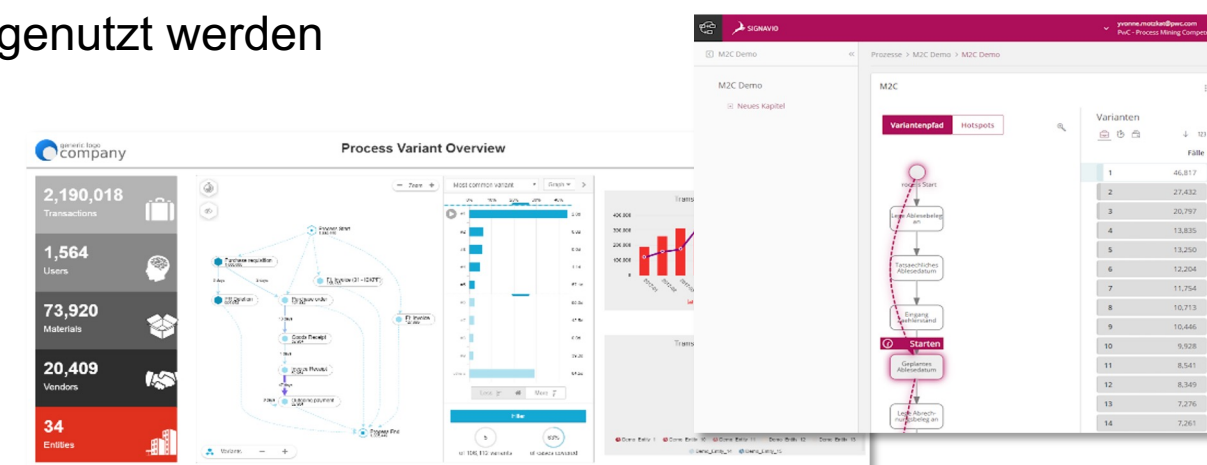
genutzt werden

generic logo
company

Process Variant Overview

2,190,018
Transactions

1,564
Users

73,920
Materials

20,409
Vendors

34
Entities

Zoom

Most common variant

Purchase requisition

Process Start

FI Invoice

Purchase order

Goods Receipt

Invoice Receipt

Outgoing payment

Process End

Filter

Trans

Trans

SIGNAVIO

yvonne.motzke@pwc.com
PwC - Process Mining Compe

M2C Demo

M2C Demo

Neues Kapitel

Prozesse > M2C Demo > M2C Demo

M2C

Variantenpfad

Hotspots

Varianten

Fälle

| | |
|---|---|
| 1 | 46,817 |
| 2 | 27,432 |
| 3 | 20,797 |
| 4 | 13,835 |
| 5 | 13,250 |
| 6 | 12,204 |
| 7 | 11,754 |
| 8 | 10,713 |
| 9 | 10,446 |
| 10 | 9,928 |
| 11 | 8,541 |
| 12 | 8,349 |
| 13 | 7,276 |
| 14 | 7,261 |

rocess Start

Lege Ablesebeleg an

Tatsaechliches Ablesedatum

Eingang Zaehlerstand

Starten

Geplantes Ablesedatum

Lege Abrechnungsbeleg an